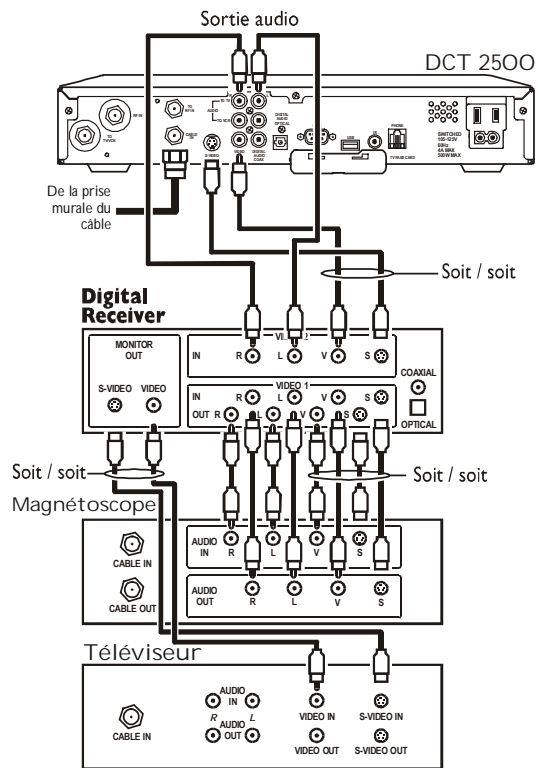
Sortie audio

DCT 2500

TO RF IN
RF IN
TO TV/VCR
CABLE IN
AUDIO
S-VIDEO
VIDEO
DIGITAL AUDIO OPTICAL
DIGITAL AUDIO COAX
USB
PHONE
TV PASS CARD
SWITCHED 105-125V 60Hz 4A MAX 500W MAX

De la prise murale du câble

Soit / soit

Digital Receiver

VIDEO 2
IN R L V S
MONITOR OUT
S-VIDEO VIDEO
VIDEO 1
IN R L V S
OUT R L V S
COAXIAL
OPTICAL

Soit / soit
Soit / soit

Magnétoscope

CABLE IN
CABLE OUT
AUDIO IN R L V S
AUDIO OUT R L V S

Téléviseur

CABLE IN
AUDIO IN
R AUDIO L OUT
VIDEO IN
VIDEO OUT
S-VIDEO IN
S-VIDEO OUT